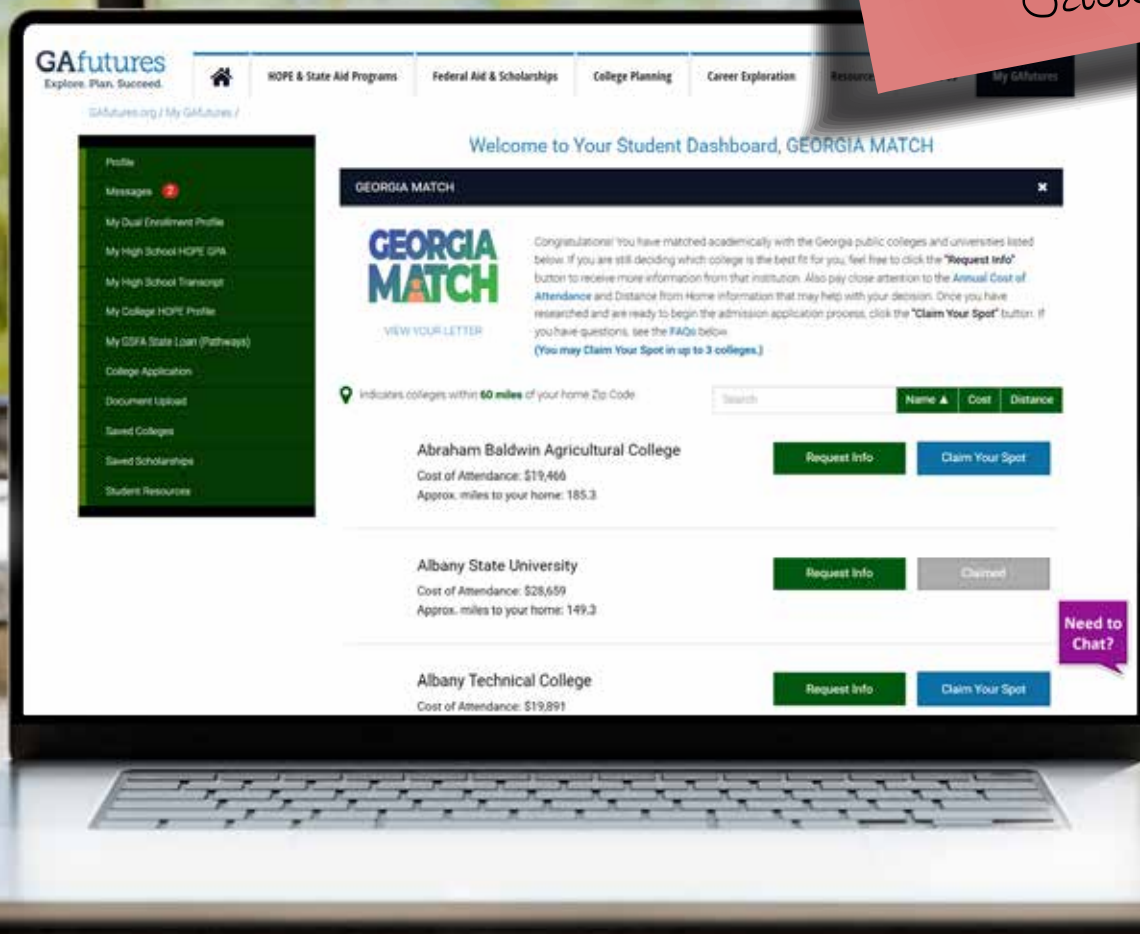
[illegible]

GAfutures
Explore. Plan. Succeed.

HOPE & State Aid Programs
Federal Aid & Scholarships
College Planning
Career Exploration
Resource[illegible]
My GAfutures

GAfutures.org / My GAfutures /

Profile
Messages 2
My Dual Enrollment Profile
My High School HOPE GPA
My High School Transcript
My College HOPE Profile
My GSFA State Loan (Pathways)
College Application
Document Upload
Saved Colleges
Saved Scholarships
Student Resources

Welcome to Your Student Dashboard, GEORGIA MATCH

GEORGIA MATCH

GEORGIA MATCH
VIEW YOUR LETTER

Congratulations! You have matched academically with the Georgia public colleges and universities listed below. If you are still deciding which college is the best fit for you, feel free to click the "Request Info" button to receive more information from that institution. Also pay close attention to the Annual Cost of Attendance and Distance from Home information that may help with your decision. Once you have researched and are ready to begin the admission application process, click the "Claim Your Spot" button. If you have questions, see the FAQs below.
(You may Claim Your Spot in up to 3 colleges.)

Indicates colleges within 60 miles of your home Zip Code

Search
Name ▲
Cost
Distance

Abraham Baldwin Agricultural College
Cost of Attendance: $19,466
Approx. miles to your home: 185.3
Request Info
Claim Your Spot

Albany State University
Cost of Attendance: $28,659
Approx. miles to your home: 149.3
Request Info
Claimed

Albany Technical College
Cost of Attendance: $19,891
Request Info
Claim Your Spot

Need to Chat?